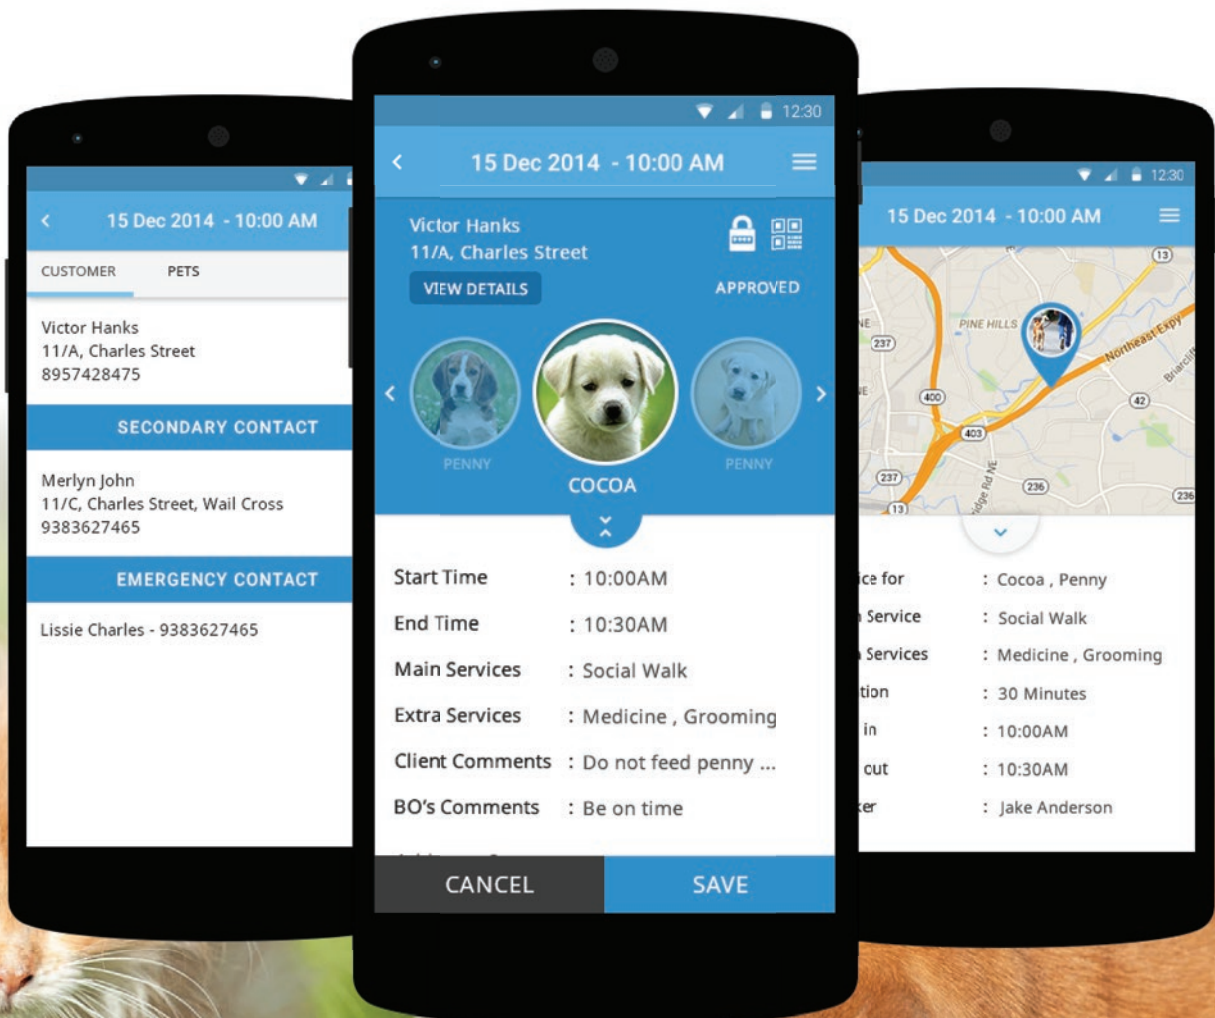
15 Dec 2014 - 10:00 AM

CUSTOMER
PETS

Victor Hanks
11/A, Charles Street
8957428475

SECONDARY CONTACT

Merlyn John
11/C, Charles Street, Wail Cross
9383627465

EMERGENCY CONTACT

Lissie Charles - 9383627465

12:30

15 Dec 2014 - 10:00 AM

Victor Hanks
11/A, Charles Street

VIEW DETAILS
APPROVED

PENNY
COCOA
PENNY

Start Time : 10:00AM
End Time : 10:30AM
Main Services : Social Walk
Extra Services : Medicine , Grooming
Client Comments : Do not feed penny ...
BO's Comments : Be on time

CANCEL
SAVE

12:30

15 Dec 2014 - 10:00 AM

PINE HILLS
Northeast Expy
13
237
400
42
403
237
236
236
13

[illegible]ce for : Cocoa , Penny
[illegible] Service : Social Walk
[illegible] Services : Medicine , Grooming
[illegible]tion : 30 Minutes
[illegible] in : 10:00AM
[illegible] out : 10:30AM
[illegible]er : Jake Anderson